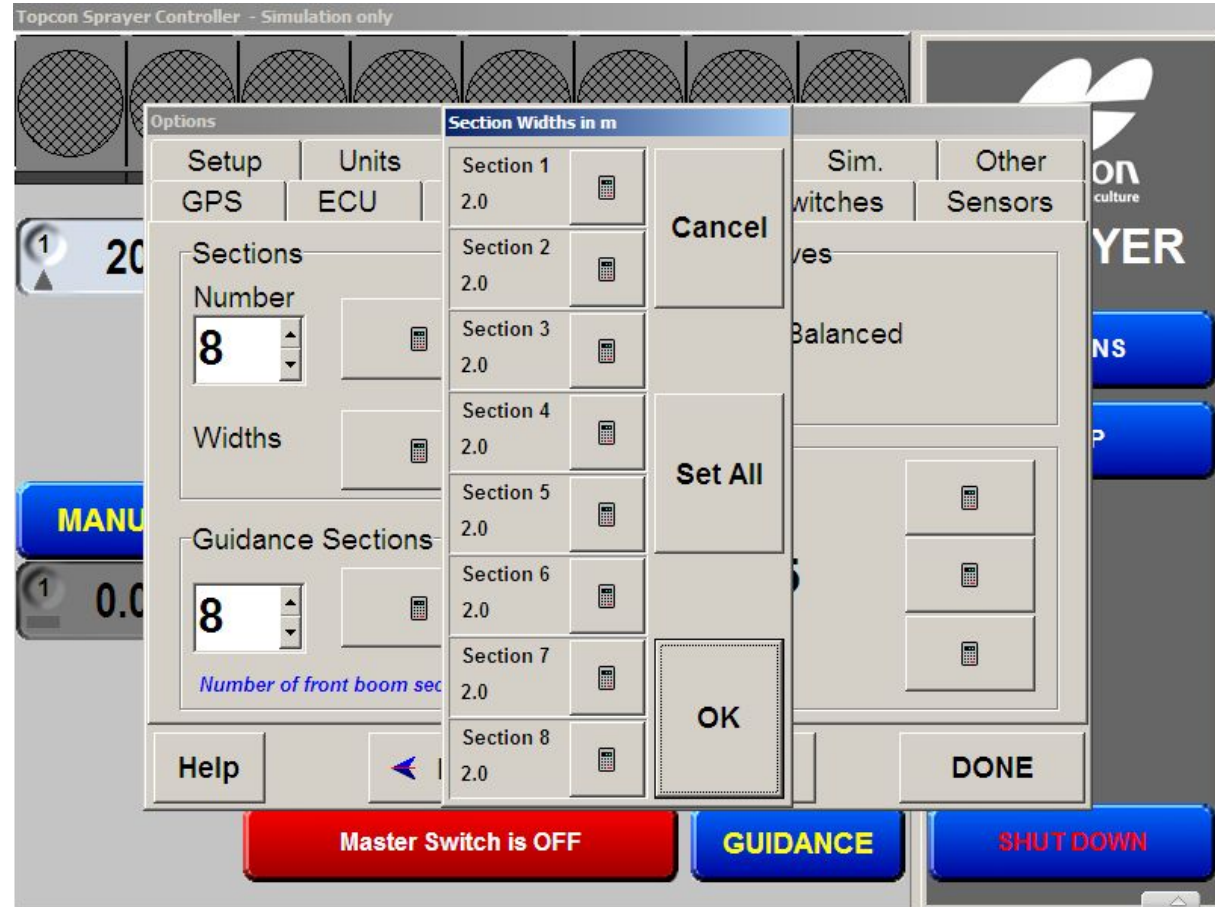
Topcon Sprayer Controller - Simulation only

Options

Setup
Units
Sim.
Other
GPS
ECU
witches
Sensors

Sections
Number
8
Widths

Guidance Sections
8
Number of front boom sec

ves
Balanced

Help
DONE

Section Widths in m

Section 1
2.0
Section 2
2.0
Section 3
2.0
Section 4
2.0
Section 5
2.0
Section 6
2.0
Section 7
2.0
Section 8
2.0

Cancel
Set All
OK

on
culture
YER
NS
P
1
20
MANU
1
0.0
5

Master Switch is OFF
GUIDANCE
SHUT DOWN